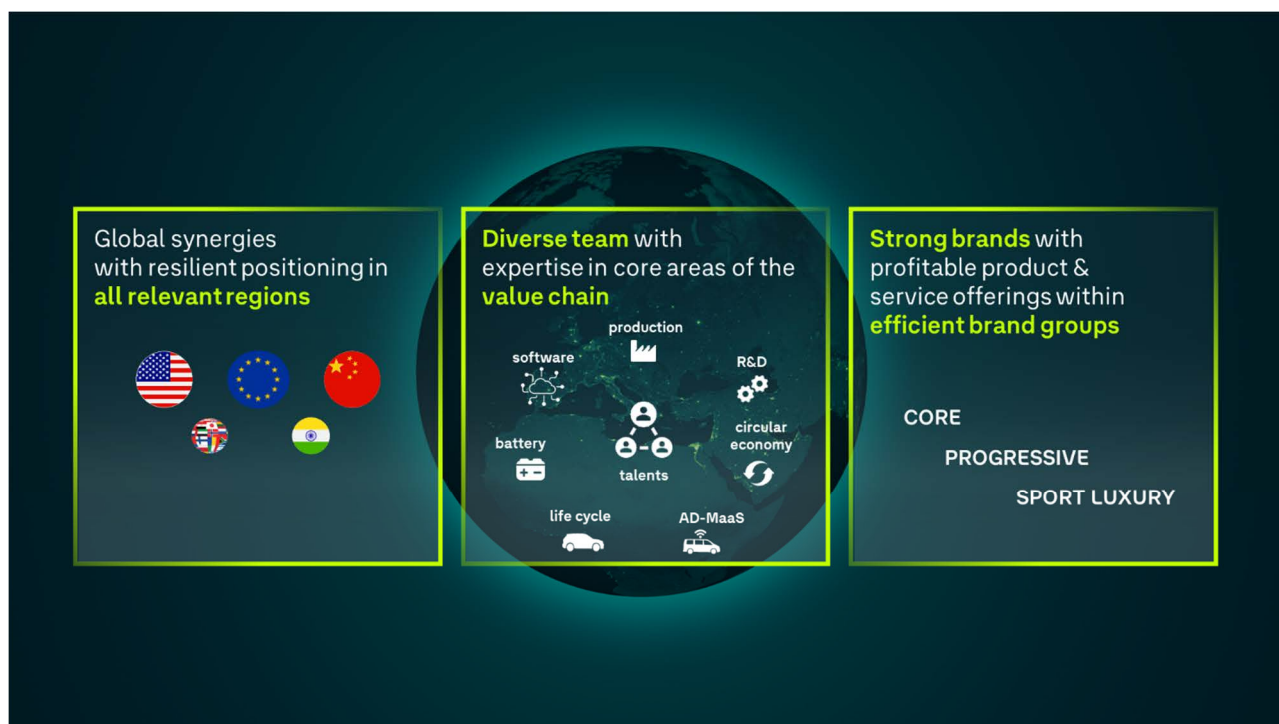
Global synergies with resilient positioning in **all relevant regions**

Diverse team with expertise in core areas of the value chain

production

software

R&D

battery

circular economy

talents

life cycle

AD-MaaS

Strong brands with profitable product & service offerings within efficient brand groups

CORE

PROGRESSIVE

SPORT LUXURY